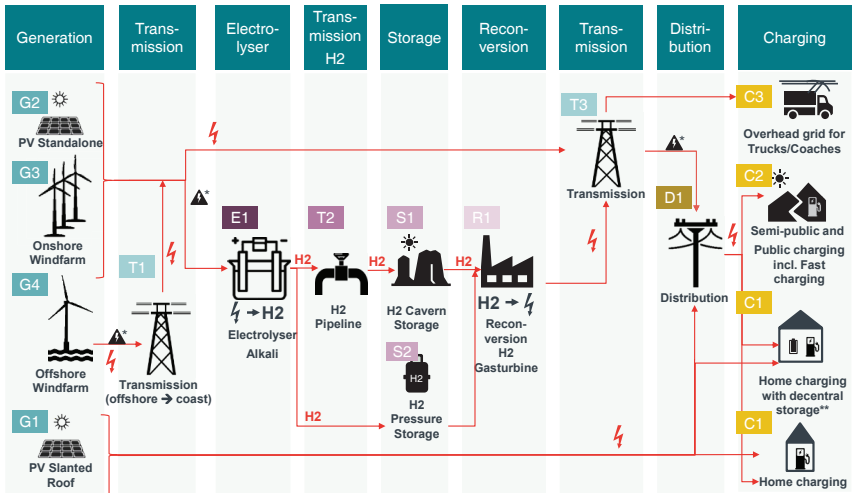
Generation

Transmission

Electrolyser

Transmission H2

Storage

Reconversion

Transmission

Distribution

Charging

G2

PV Standalone

G3

Onshore Windfarm

G4

Offshore Windfarm

G1

PV Slanted Roof

T1

Transmission (offshore → coast)

E1

H2

Electrolyser Alkali

T2

H2

H2 Pipeline

H2

S1

H2 Cavern Storage

S2

H2

H2 Pressure Storage

H2

R1

H2

Reconversion H2 Gasturbine

T3

Transmission

D1

Distribution

C3

Overhead grid for Trucks/Coaches

C2

Semi-public and Public charging incl. Fast charging

C1

Home charging with decentral storage**

C1

Home charging